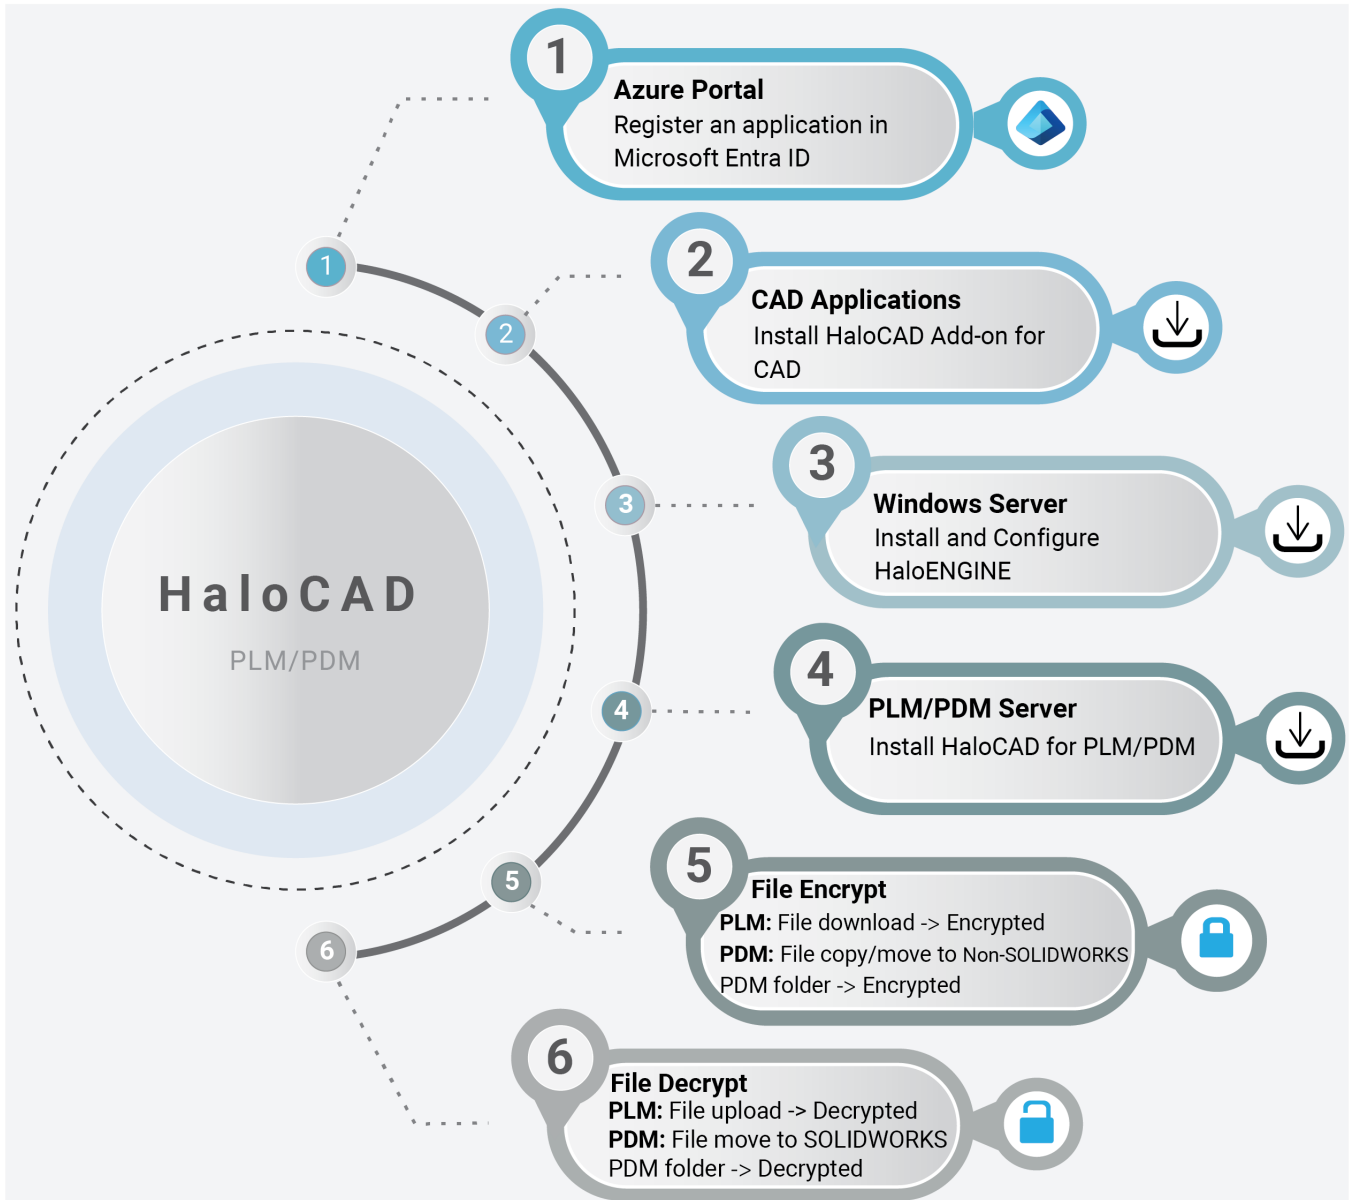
HaloCAD

PLM/PDM

1

2

3

4

5

6

1

Azure Portal

Register an application in Microsoft Entra ID

2

CAD Applications

Install HaloCAD Add-on for CAD

3

Windows Server

Install and Configure HaloENGINE

4

PLM/PDM Server

Install HaloCAD for PLM/PDM

5

File Encrypt

**PLM:** File download -> Encrypted

**PDM:** File copy/move to Non-SOLIDWORKS PDM folder -> Encrypted

6

File Decrypt

**PLM:** File upload -> Decrypted

**PDM:** File move to SOLIDWORKS PDM folder -> Decrypted